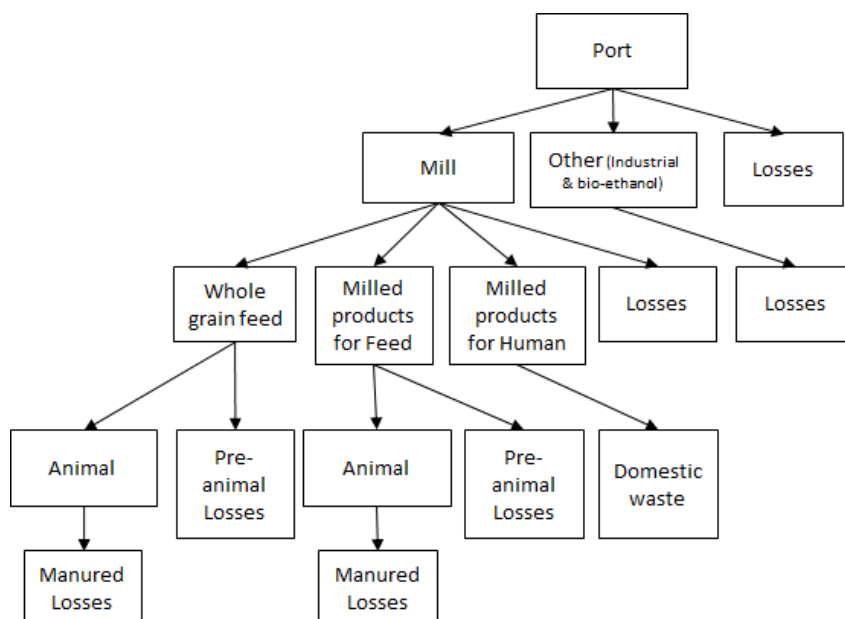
Port

Mill

Other (Industrial & bio-ethanol)

Losses

Whole grain feed

Milled products for Feed

Milled products for Human

Losses

Losses

Animal

Pre-animal Losses

Animal

Pre-animal Losses

Domestic waste

Manured Losses

Manured Losses